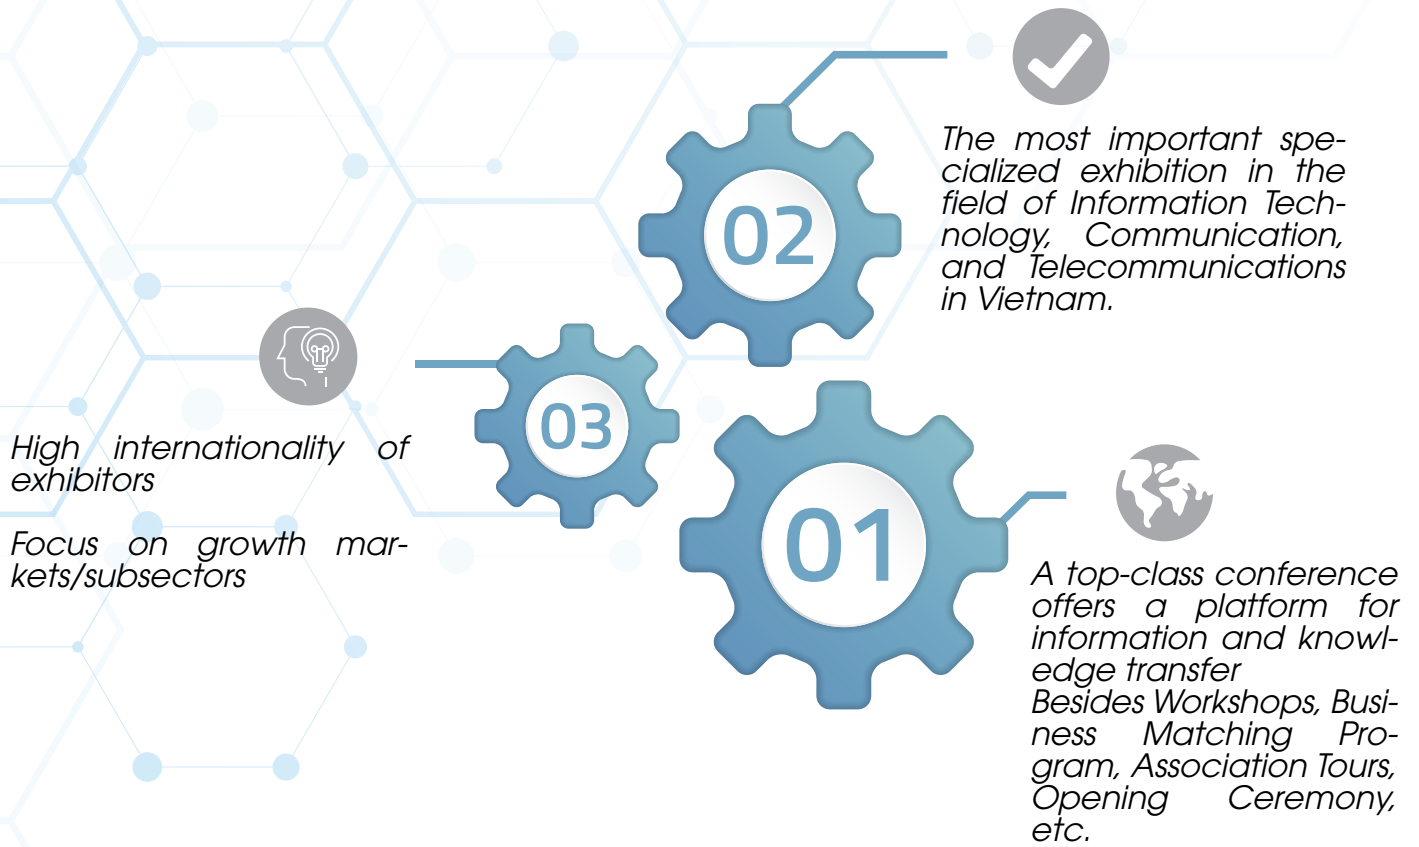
02

The most important specialized exhibition in the field of Information Technology, Communication, and Telecommunications in Vietnam.

03

High internationality of exhibitors

Focus on growth markets/subsectors

01

A top-class conference offers a platform for information and knowledge transfer
Besides Workshops, Business Matching Program, Association Tours, Opening Ceremony, etc.